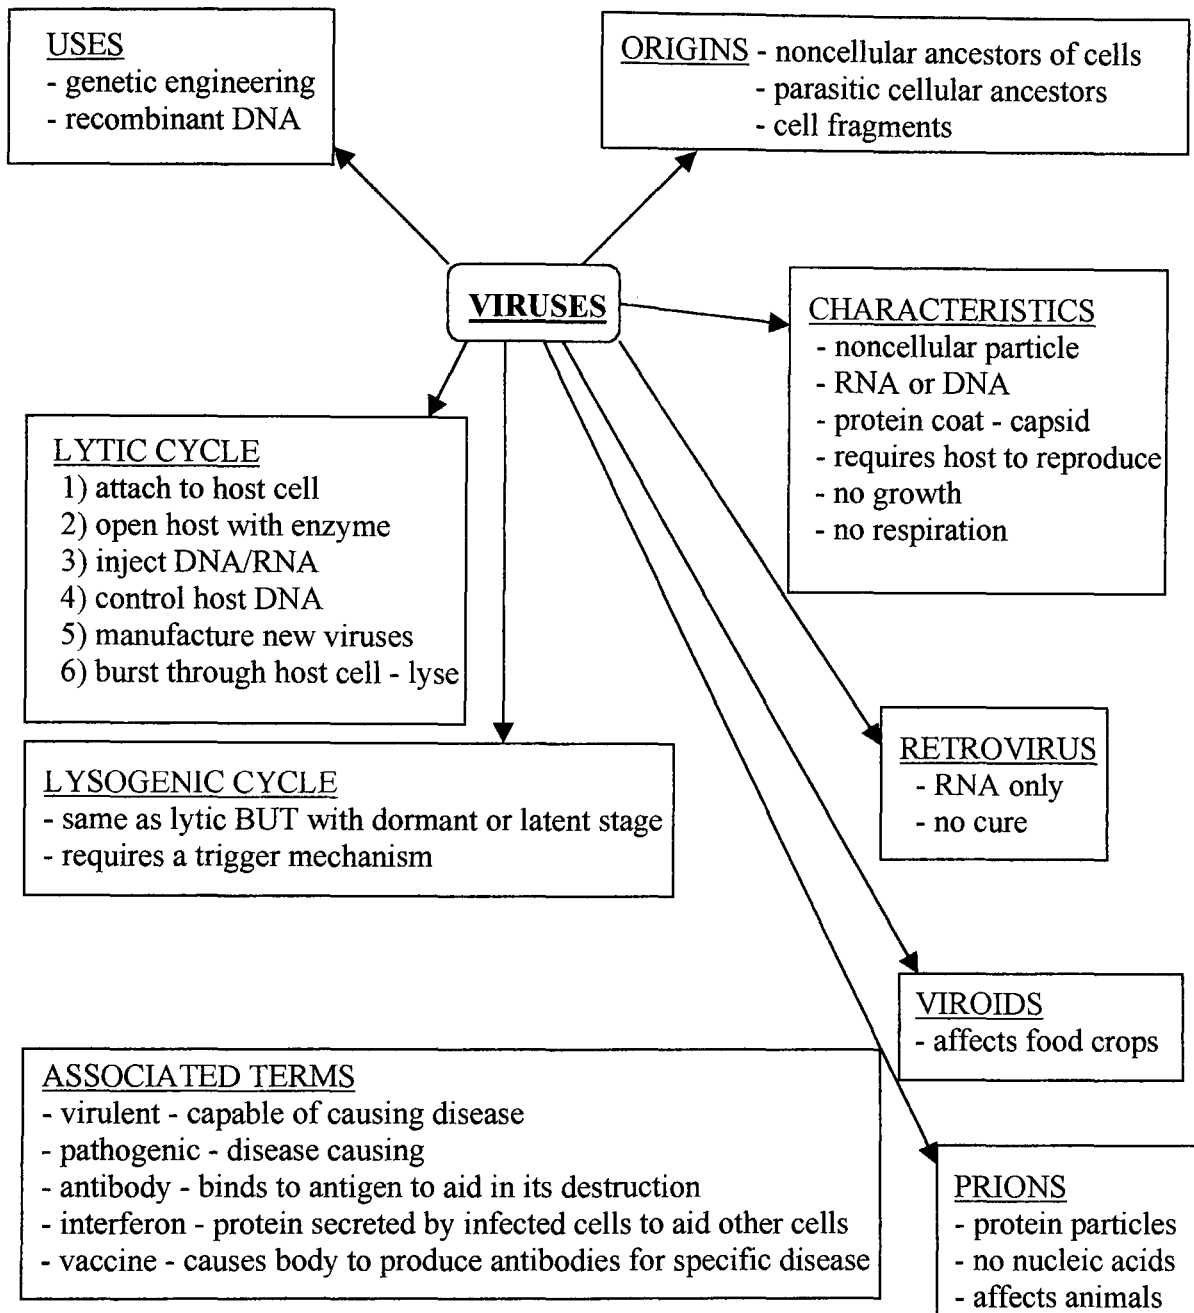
USES
- genetic engineering
- recombinant DNA

ORIGINS - noncellular ancestors of cells
- parasitic cellular ancestors
- cell fragments

VIRUSES

CHARACTERISTICS
- noncellular particle
- RNA or DNA
- protein coat - capsid
- requires host to reproduce
- no growth
- no respiration

LYTIC CYCLE
1) attach to host cell
2) open host with enzyme
3) inject DNA/RNA
4) control host DNA
5) manufacture new viruses
6) burst through host cell - lyse

LYSOGENIC CYCLE
- same as lytic BUT with dormant or latent stage
- requires a trigger mechanism

RETROVIRUS
- RNA only
- no cure

VIROIDS
- affects food crops

ASSOCIATED TERMS
- virulent - capable of causing disease
- pathogenic - disease causing
- antibody - binds to antigen to aid in its destruction
- interferon - protein secreted by infected cells to aid other cells
- vaccine - causes body to produce antibodies for specific disease

PRIONS
- protein particles
- no nucleic acids
- affects animals